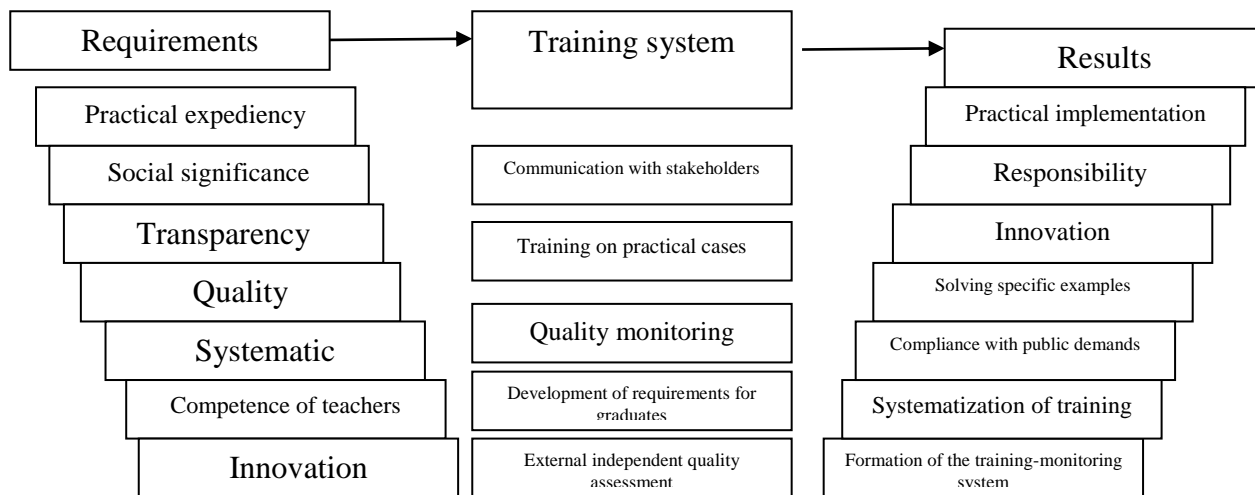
Requirements

Training system

Results

Practical expediency

Social significance

Transparency

Quality

Systematic

Competence of teachers

Innovation

Communication with stakeholders

Training on practical cases

Quality monitoring

Development of requirements for graduates

External independent quality assessment

Practical implementation

Responsibility

Innovation

Solving specific examples

Compliance with public demands

Systematization of training

Formation of the training-monitoring system